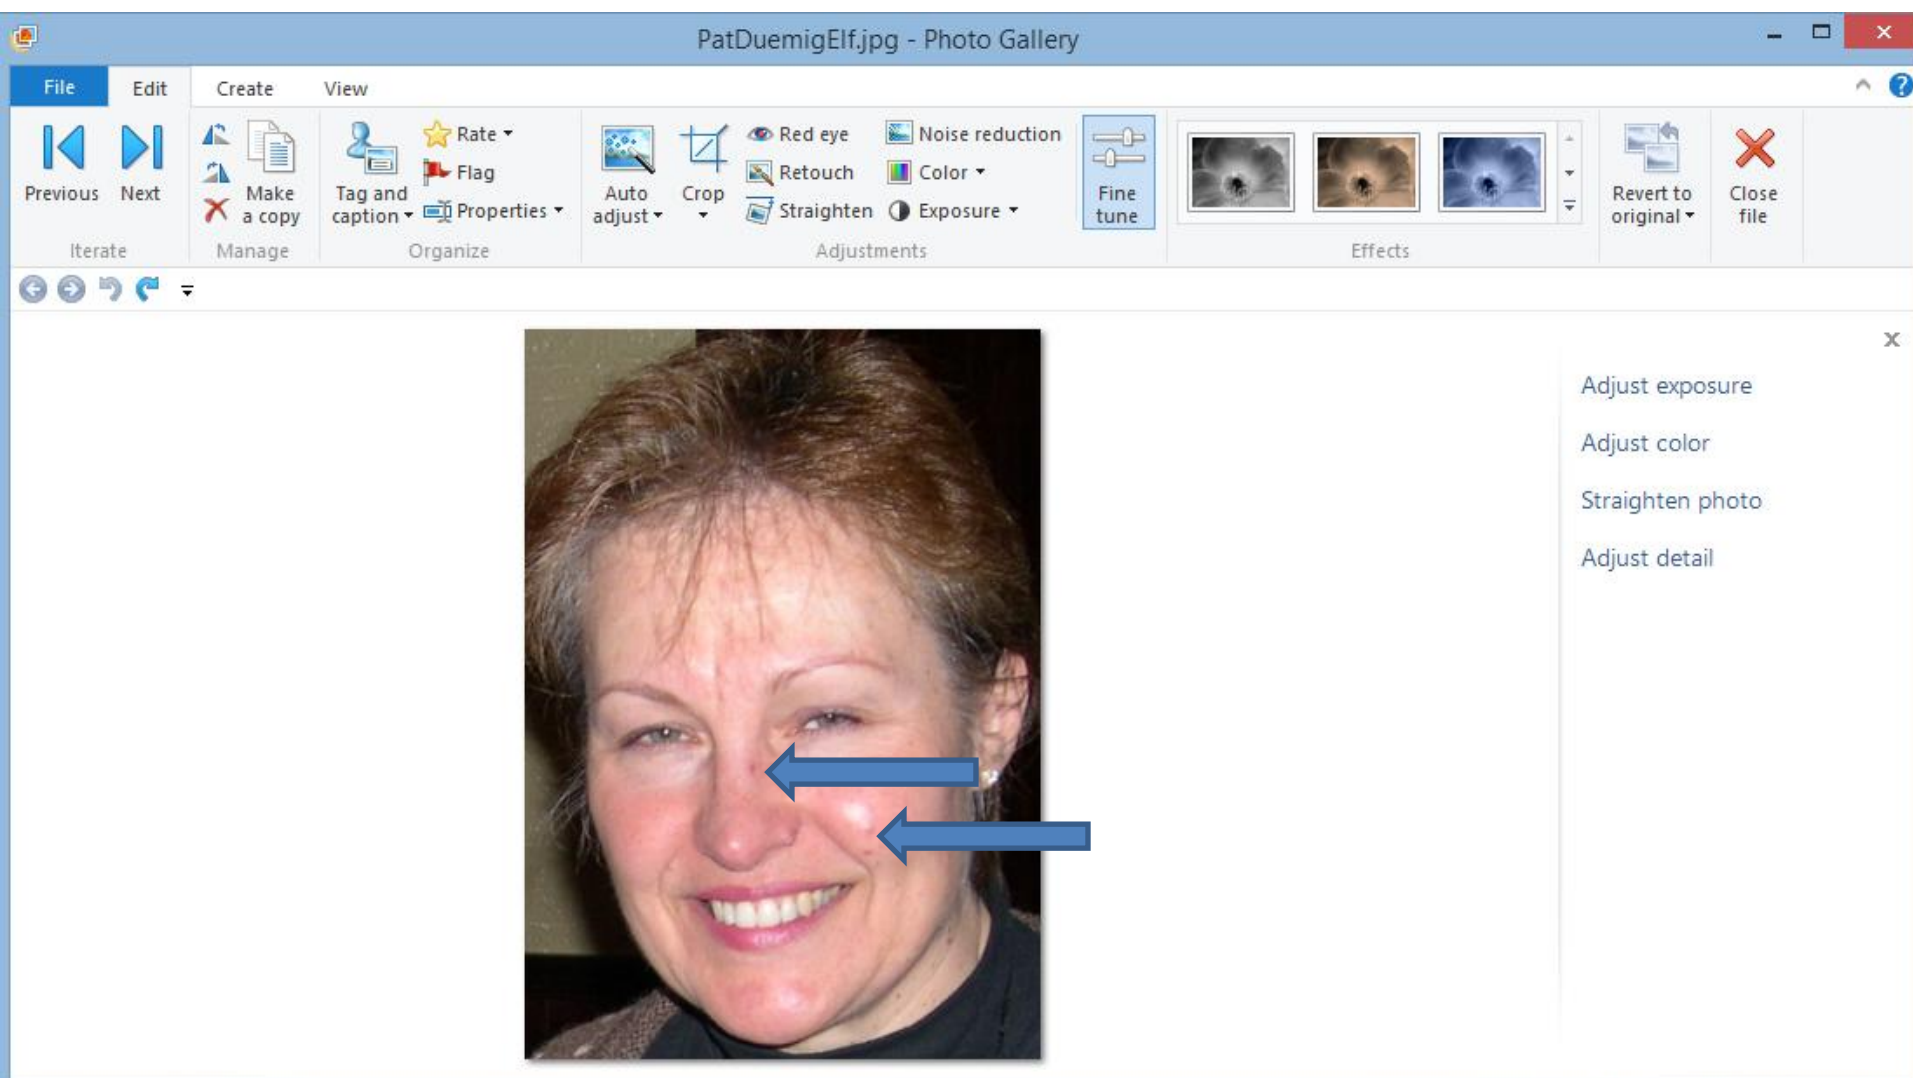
PatDuemigElf.jpg - Photo Gallery

File Edit Create View

Previous Next
Iterate

Make a copy
Manage

Tag and caption
Rate
Flag
Properties
Organize

Auto adjust
Crop
Red eye
Retouch
Straighten
Noise reduction
Color
Exposure
Adjustments

Fine tune

Effects

Revert to original

Close file

x

Adjust exposure

Adjust color

Straighten photo

Adjust detail